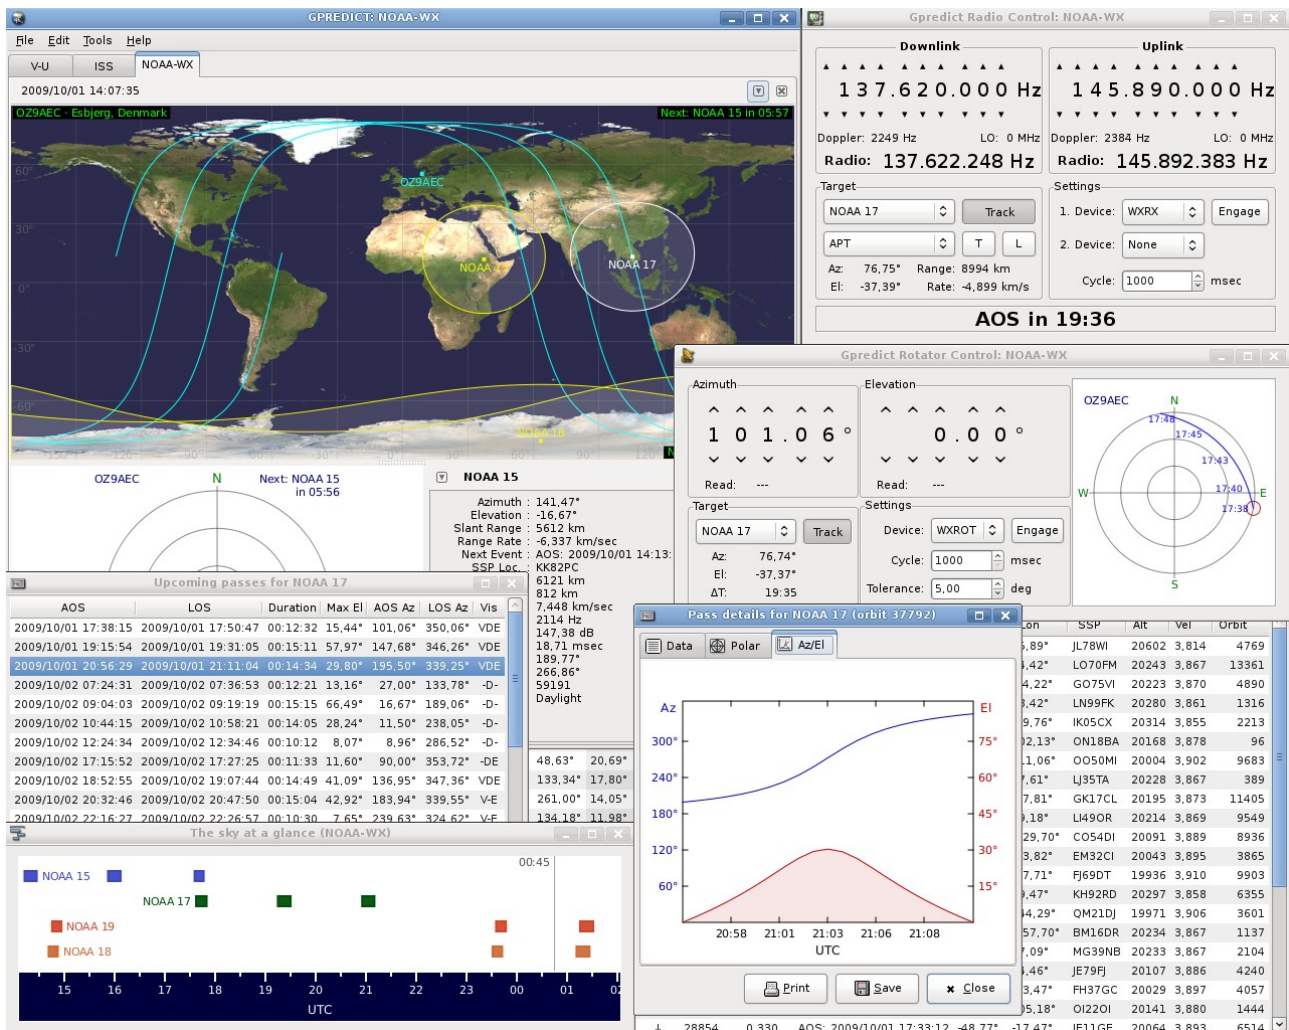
GPREDICT: NOAA-WX

File Edit Tools Help

V-U ISS NOAA-WX

2009/10/01 14:07:35

OZ9AEC - Esbjerg, Denmark

Next: NOAA 15 in 05:57

OZ9AEC

NOAA

NOAA 17

NOAA 18

OZ9AEC N Next: NOAA 15 in 05:56

NOAA 15

Azimuth : 141,47°
Elevation : -16,67°
Slant Range : 5612 km
Range Rate : -6,337 km/sec
Next Event : AOS: 2009/10/01 14:13:
SSP Loc. : KK82PC
6121 km
812 km
7,448 km/sec
2114 Hz
18,71 msec
147,38 dB
189,77°
266,86°
59191
Daylight

Upcoming passes for NOAA 17

| AOS | LOS | Duration | Max El | AOS Az | LOS Az | Vis |
|---|---|---|---|---|---|---|
| 2009/10/01 17:38:15 | 2009/10/01 17:50:47 | 00:12:32 | 15,44° | 101,06° | 350,06° | VDE |
| 2009/10/01 19:15:54 | 2009/10/01 19:31:05 | 00:15:11 | 57,97° | 147,68° | 346,26° | VDE |
| 2009/10/01 20:56:29 | 2009/10/01 21:11:04 | 00:14:34 | 29,80° | 195,50° | 339,25° | VDE |
| 2009/10/02 07:24:31 | 2009/10/02 07:36:53 | 00:12:21 | 13,16° | 27,00° | 133,78° | -D- |
| 2009/10/02 09:04:03 | 2009/10/02 09:19:19 | 00:15:15 | 66,49° | 16,67° | 189,06° | -D- |
| 2009/10/02 10:44:15 | 2009/10/02 10:58:21 | 00:14:05 | 28,24° | 11,50° | 238,05° | -D- |
| 2009/10/02 12:24:34 | 2009/10/02 12:34:46 | 00:10:12 | 8,07° | 8,96° | 286,52° | -D- |
| 2009/10/02 17:15:52 | 2009/10/02 17:27:25 | 00:11:33 | 11,60° | 90,00° | 353,72° | -DE |
| 2009/10/02 18:52:55 | 2009/10/02 19:07:44 | 00:14:49 | 41,09° | 136,95° | 347,36° | VDE |
| 2009/10/02 20:32:46 | 2009/10/02 20:47:50 | 00:15:04 | 42,92° | 183,94° | 339,55° | V-E |

48,63° 20,69°
133,34° 17,80°
261,00° 14,05°
134,18° 11,98°

The sky at a glance (NOAA-WX)

NOAA 15
NOAA 17
NOAA 19
NOAA 18
00:45
15 16 17 18 19 20 21 22 23 00 01 02
UTC

Gpredict Radio Control: NOAA-WX

Downlink
137.620.000 Hz
Doppler: 2249 Hz LO: 0 MHz
Radio: 137.622.248 Hz

Uplink
145.890.000 Hz
Doppler: 2384 Hz LO: 0 MHz
Radio: 145.892.383 Hz

Target
NOAA 17 Track
APT T L
Az: 76,75° Range: 8994 km
El: -37,39° Rate: -4,899 km/s

Settings
1. Device: WXRX Engage
2. Device: None
Cycle: 1000 msec

AOS in 19:36

Gpredict Rotator Control: NOAA-WX

Azimuth
101.06°
Read: ---

Elevation
0.00°
Read: ---

Target
NOAA 17 Track
Az: 76,74°
El: -37,37°
ΔT: 19:35

Settings
Device: WXROT Engage
Cycle: 1000 msec
Tolerance: 5,00 deg

OZ9AEC N
17:48
17:45
17:43
17:40
17:38
W E S

Pass details for NOAA 17 (orbit 37792)

Data Polar Az/El

Az El
300° 75°
240° 60°
180° 45°
120° 30°
60° 15°
20:58 21:01 21:03 21:06 21:08
UTC

Print Save Close

| Lon | SSP | Alt | Vel | Orbit |
|---|---|---|---|---|
| ,89° | JL78WI | 20602 | 3,814 | 4769 |
| ,42° | LO70FM | 20243 | 3,867 | 13361 |
| 4,22° | GO75VI | 20223 | 3,870 | 4890 |
| 3,42° | LN99FK | 20280 | 3,861 | 1316 |
| 9,76° | IK05CX | 20314 | 3,855 | 2213 |
| 92,13° | ON18BA | 20168 | 3,878 | 96 |
| 1,06° | OO50MI | 20004 | 3,902 | 9683 |
| 7,61° | LJ35TA | 20228 | 3,867 | 389 |
| 7,81° | GK17CL | 20195 | 3,873 | 11405 |
| 9,18° | LI49OR | 20214 | 3,869 | 9549 |
| 29,70° | CO54DI | 20091 | 3,889 | 8936 |
| 3,82° | EM32CI | 20043 | 3,895 | 3865 |
| 7,71° | FJ69DT | 19936 | 3,910 | 9903 |
| ,47° | KH92RD | 20297 | 3,858 | 6355 |
| 4,29° | QM21DJ | 19971 | 3,906 | 3601 |
| 57,70° | BM16DR | 20234 | 3,867 | 1137 |
| ,09° | MG39NB | 20233 | 3,867 | 2104 |
| ,46° | JE79FJ | 20107 | 3,886 | 4240 |
| 3,47° | FH37GC | 20029 | 3,897 | 4057 |
| 5,18° | OI22OI | 20141 | 3,880 | 1444 |

28854 0,330 AOS: 2009/10/01 17:33:12 -48,77° -17,47° JE11GE 20064 3,893 6514